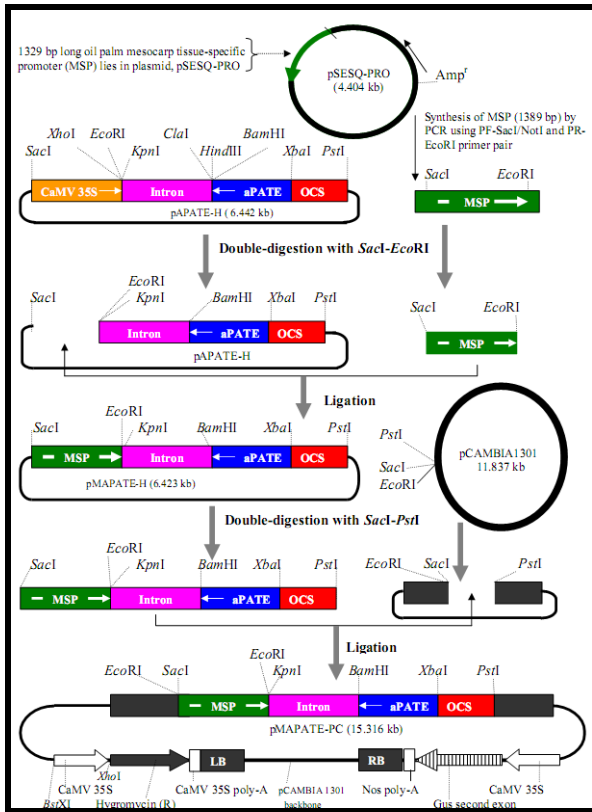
1329 bp long oil palm mesocarp tissue-specific promoter (MSP) lies in plasmid, pSESQ-PRO

pSESQ-PRO
(4.404 kb)

Amp$^r$

Synthesis of MSP (1389 bp) by PCR using PF-SacI/NotI and PR-EcoRI primer pair

XhoI EcoRI ClaI BamHI
SacI KpnI HindIII XbaI PstI

CaMV 35S Intron aPATE OCS
pAPATE-H (6.442 kb)

SacI EcoRI
MSP

Double-digestion with SacI-EcoRI

EcoRI
SacI KpnI BamHI XbaI PstI
Intron aPATE OCS
pAPATE-H

SacI EcoRI
MSP

Ligation

EcoRI
SacI KpnI BamHI XbaI PstI
MSP Intron aPATE OCS
pMAPATE-H (6.423 kb)

PstI
SacI
EcoRI
pCAMBIA1301
11.837 kb

Double-digestion with SacI-PstI

EcoRI
SacI KpnI BamHI XbaI PstI
MSP Intron aPATE OCS

EcoRI SacI PstI

Ligation

EcoRI
EcoRI SacI KpnI BamHI XbaI PstI
MSP Intron aPATE OCS
pMAPATE-PC (15.316 kb)

LB RB
CaMV 35S XhoI CaMV 35S poly-A pCAMBIA 1301 backbone Nos poly-A CaMV 35S
BstXI Hygromycin (R) Gus second exon